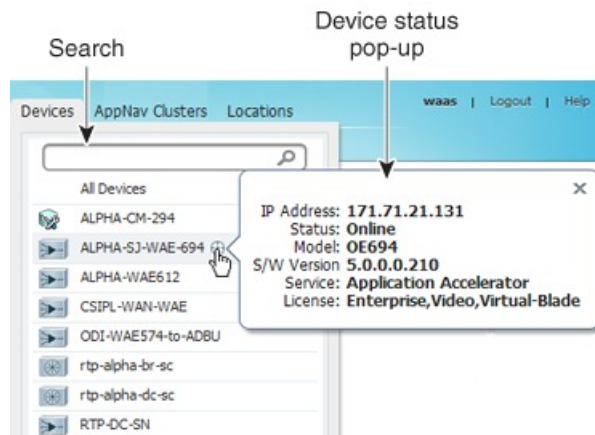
Search

Device status pop-up

Devices AppNav Clusters Locations

waas | Logout | Help

All Devices

ALPHA-CM-294

ALPHA-SJ-WAE-694

ALPHA-WAE612

CSIPL-WAN-WAE

ODI-WAE574-to-ADBU

rtp-alpha-br-sc

rtp-alpha-dc-sc

RTP-DC-SN

×

IP Address: 171.71.21.131
Status: Online
Model: OE694
S/W Version 5.0.0.0.210
Service: Application Accelerator
License: Enterprise,Video,Virtual-Blade